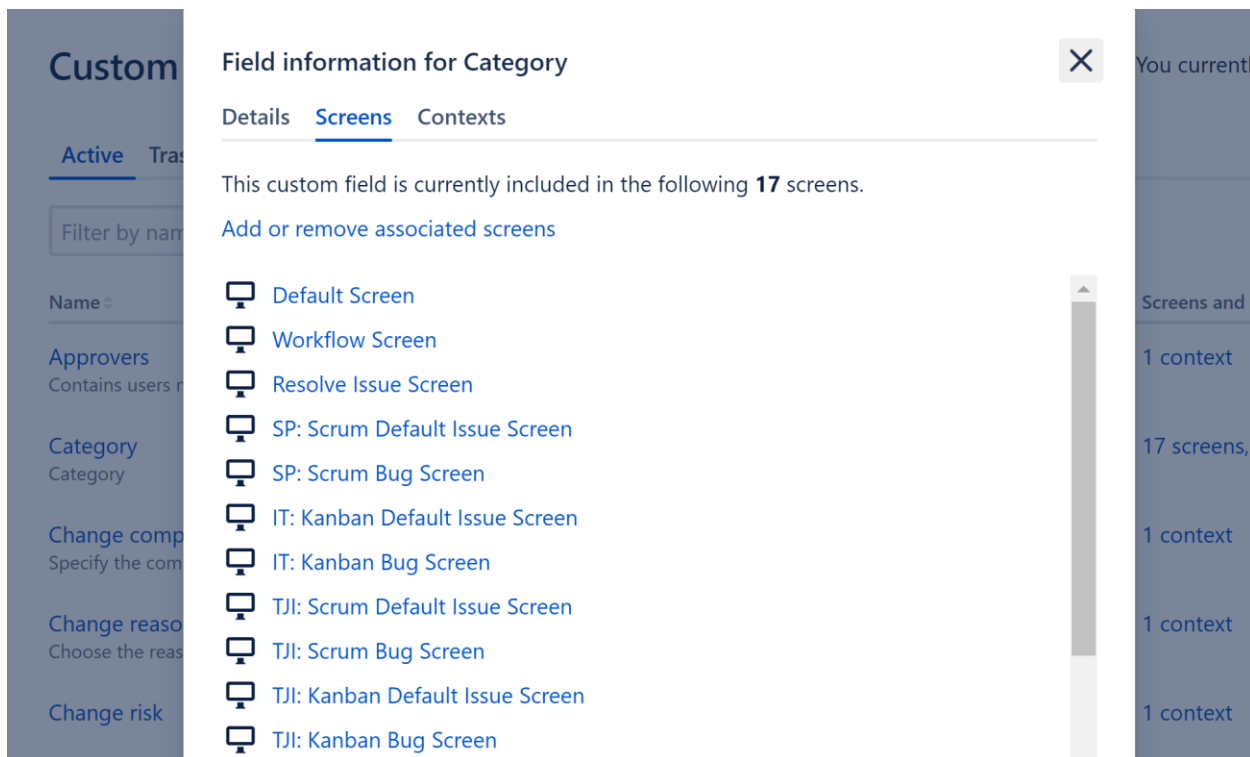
Custom

Active Tra

Filter by nam

Name

Approvers
Contains users r

Category
Category

Change comp
Specify the com

Change reaso
Choose the reas

Change risk

Field information for Category

Details Screens Contexts

This custom field is currently included in the following **17** screens.

Add or remove associated screens

Default Screen
Workflow Screen
Resolve Issue Screen
SP: Scrum Default Issue Screen
SP: Scrum Bug Screen
IT: Kanban Default Issue Screen
IT: Kanban Bug Screen
TJI: Scrum Default Issue Screen
TJI: Scrum Bug Screen
TJI: Kanban Default Issue Screen
TJI: Kanban Bug Screen

You currentl

Screens and

1 context

17 screens,

1 context

1 context

1 context